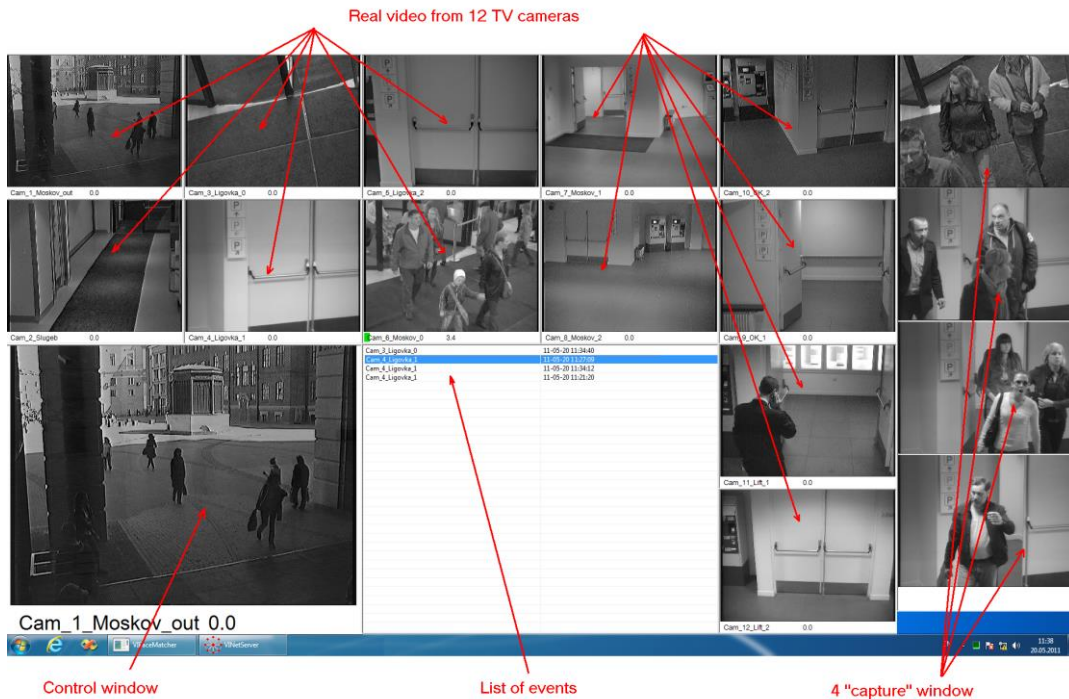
Real video from 12 TV cameras

Cam_1_Moskov_out 0.0
Cam_3_Ligovka_0 0.0
Cam_5_Ligovka_2 0.0
Cam_7_Moskov_1 0.0
Cam_10_OK_2 0.0

Cam_2_Slugeb 0.0
Cam_4_Ligovka_1 0.0
Cam_6_Moskov_0 3.4
Cam_8_Moskov_2 0.0
Cam_9_OK_1 0.0

| | |
|---|---|
| Cam_3_Ligovka_0 | 11-05-20 11:34:40 |
| Cam_4_Ligovka_1 | 11-05-20 11:27:09 |
| Cam_4_Ligovka_1 | 11-05-20 11:34:12 |
| Cam_4_Ligovka_1 | 11-05-20 11:21:20 |

Cam_11_Lift_1 0.0
Cam_12_Lift_2 0.0

Cam_1_Moskov_out 0.0

ViFaceMatcher
ViNetServer
11:38
20.05.2011

Control window
List of events
4 "capture" window